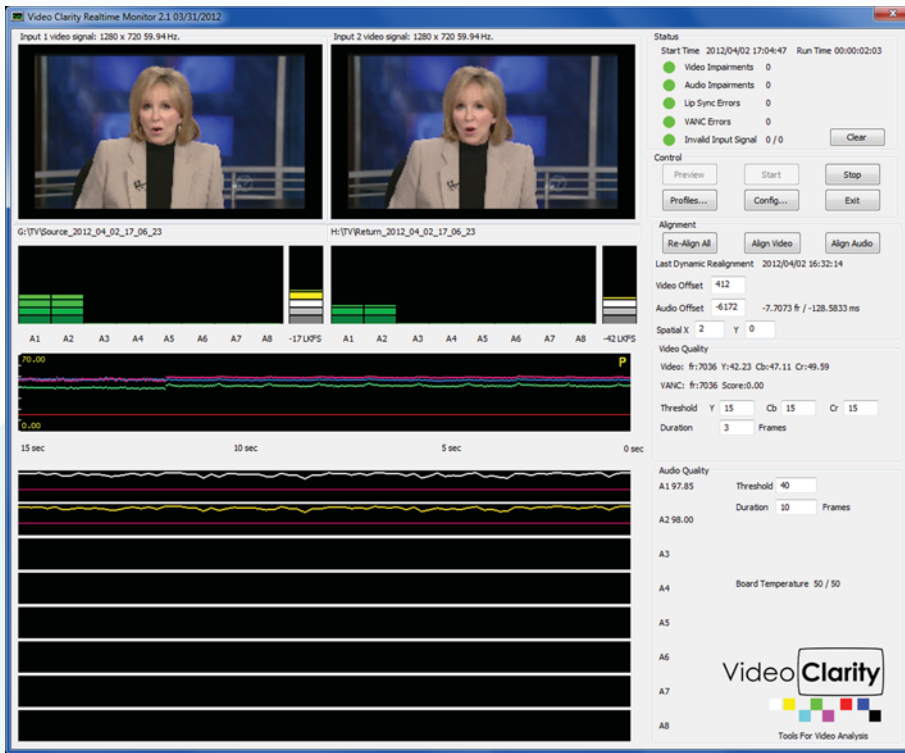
Video Clarity Realtime Monitor 2.1 03/31/2012

Input 1 video signal: 1280 x 720 59.94 Hz.

Input 2 video signal: 1280 x 720 59.94 Hz.

Status

Start Time 2012/04/02 17:04:47 Run Time 00:00:02:03

Video Impairments 0

Audio Impairments 0

Lip Sync Errors 0

VANC Errors 0

Invalid Input Signal 0 / 0

Clear

Control

Preview

Start

Stop

Profiles...

Config...

Exit

G:\TV\Source_2012_04_02_17_06_23

H:\TV\Return_2012_04_02_17_06_23

A1 A2 A3 A4 A5 A6 A7 A8 -17 LKFS

A1 A2 A3 A4 A5 A6 A7 A8 -42 LKFS

Alignment

Re-Align All

Align Video

Align Audio

Last Dynamic Realignment 2012/04/02 16:32:14

Video Offset 412

Audio Offset -6172 -7.7073 fr / -128.5833 ms

Spatial X 2 Y 0

70.00

P

0.00

15 sec

10 sec

5 sec

0 sec

Video Quality

Video: fr:7036 Y:42.23 Cb:47.11 Cr:49.59

VANC: fr:7036 Score:0.00

Threshold Y 15 Cb 15 Cr 15

Duration 3 Frames

Audio Quality

A1 97.85

Threshold 40

Duration 10 Frames

A2 98.00

A3

A4

Board Temperature 50 / 50

A5

A6

A7

A8

Video Clarity

Tools For Video Analysis